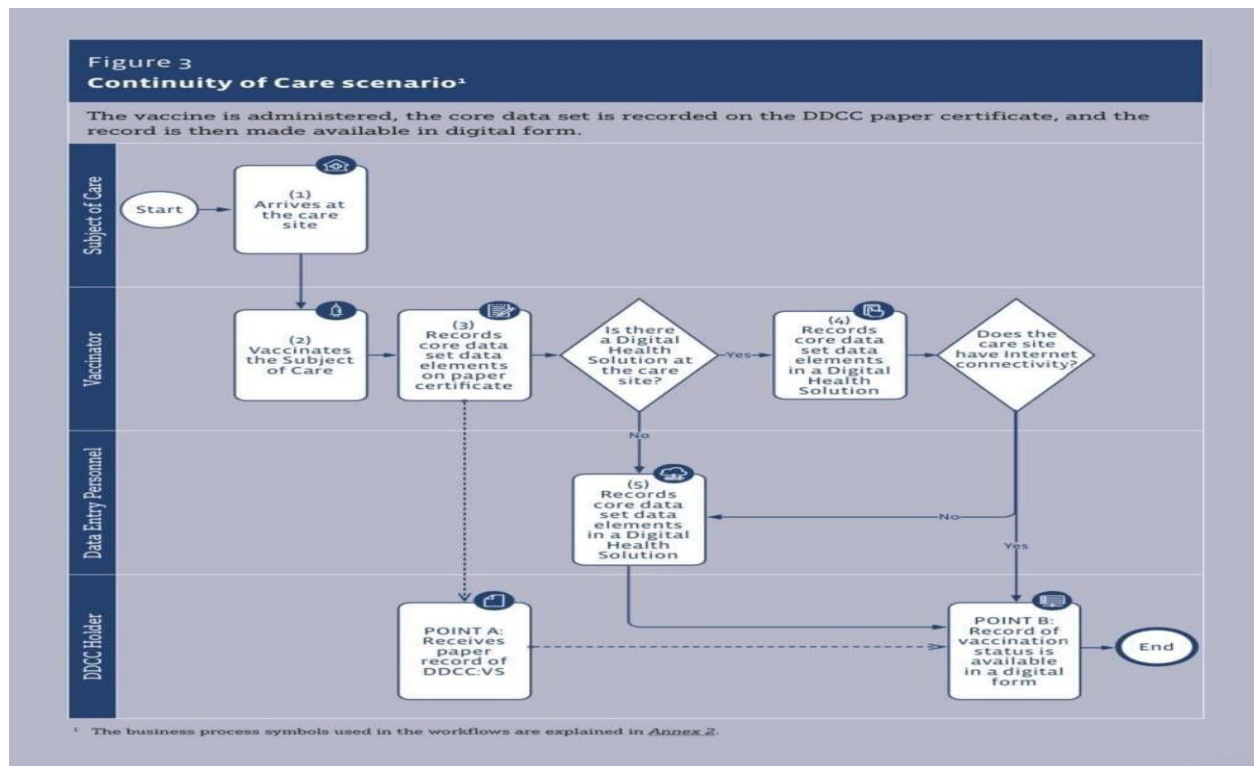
Figure 3
Continuity of Care scenario¹

The vaccine is administered, the core data set is recorded on the DDCC paper certificate, and the record is then made available in digital form.

Subject of Care

Start

(1) Arrives at the care site

Vaccinator

(2) Vaccinates the Subject of Care

(3) Records core data set data elements on paper certificate

Is there a Digital Health Solution at the care site?

Yes

(4) Records core data set data elements in a Digital Health Solution

Does the care site have Internet connectivity?

No

Data Entry Personnel

(5) Records core data set data elements in a Digital Health Solution

No

Yes

DDCC Holder

POINT A: Receives paper record of DDCC:VS

POINT B: Record of vaccination status is available in a digital form

End

¹ The business process symbols used in the workflows are explained in Annex 2.